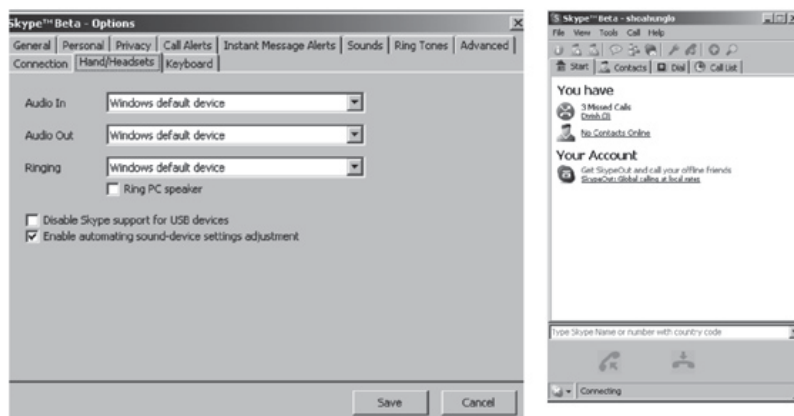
Skype™ Beta - Options

General | Personal | Privacy | Call Alerts | Instant Message Alerts | Sounds | Ring Tones | Advanced | Connection | Hand/Headsets | Keyboard

Audio In Windows default device

Audio Out Windows default device

Ringing Windows default device

Ring PC speaker

Disable Skype support for USB devices

Enable automating sound-device settings adjustment

Save Cancel

Skype™ Beta - shoahunglo

File View Tools Call Help

Start Contacts Dial Call List

You have

3 Missed Calls

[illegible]

No Contacts Online

Your Account

Get SkypeOut and call your offline friends

SkypeOut: Global calling at local rates

Type Skype Name or number with country code

Connecting